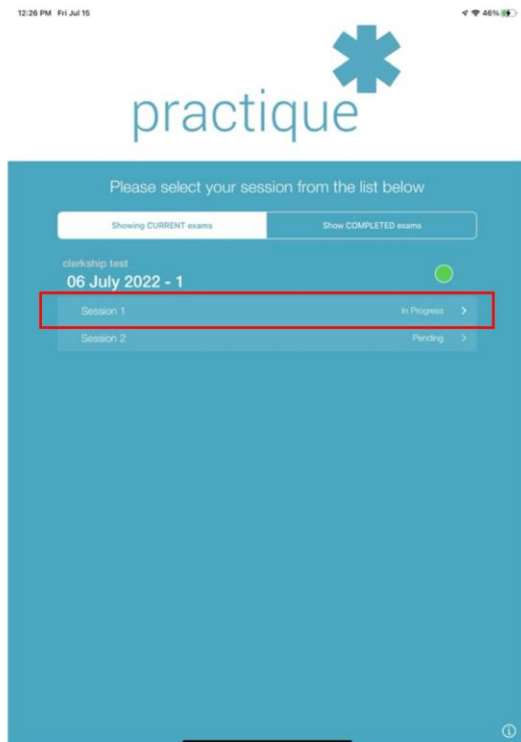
12:26 PM Fri Jul 15

46%

practique

Please select your session from the list below

Showing CURRENT exams

Show COMPLETED exams

clerkship test

06 July 2022 - 1

Session 1

In Progress

Session 2

Pending